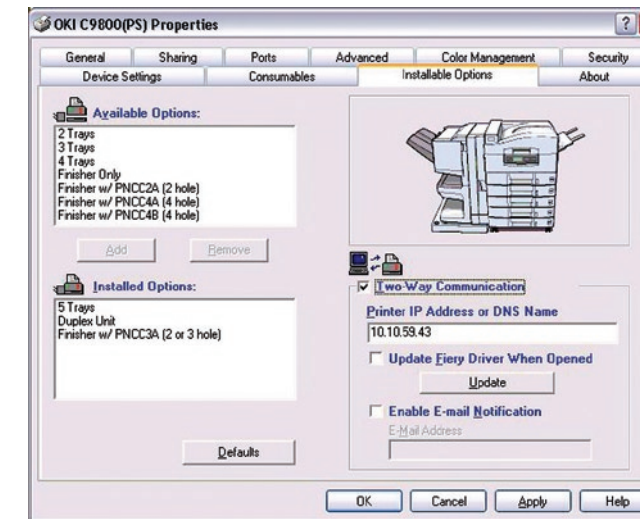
OKI C9800(PS) Properties

?

General | Sharing | Ports | Advanced | Color Management | Security
Device Settings | Consumables | Installable Options | About

Available Options:

2 Trays
3 Trays
4 Trays
Finisher Only
Finisher w/ PNCC2A (2 hole)
Finisher w/ PNCC4A (4 hole)
Finisher w/ PNCC4B (4 hole)

Add

Remove

Installed Options:

5 Trays
Duplex Unit
Finisher w/ PNCC3A (2 or 3 hole)

Defaults

Two-Way Communication

Printer IP Address or DNS Name

10.10.59.43

Update Fiery Driver When Opened

Update

Enable E-mail Notification

E-Mail Address

OK

Cancel

Apply

Help